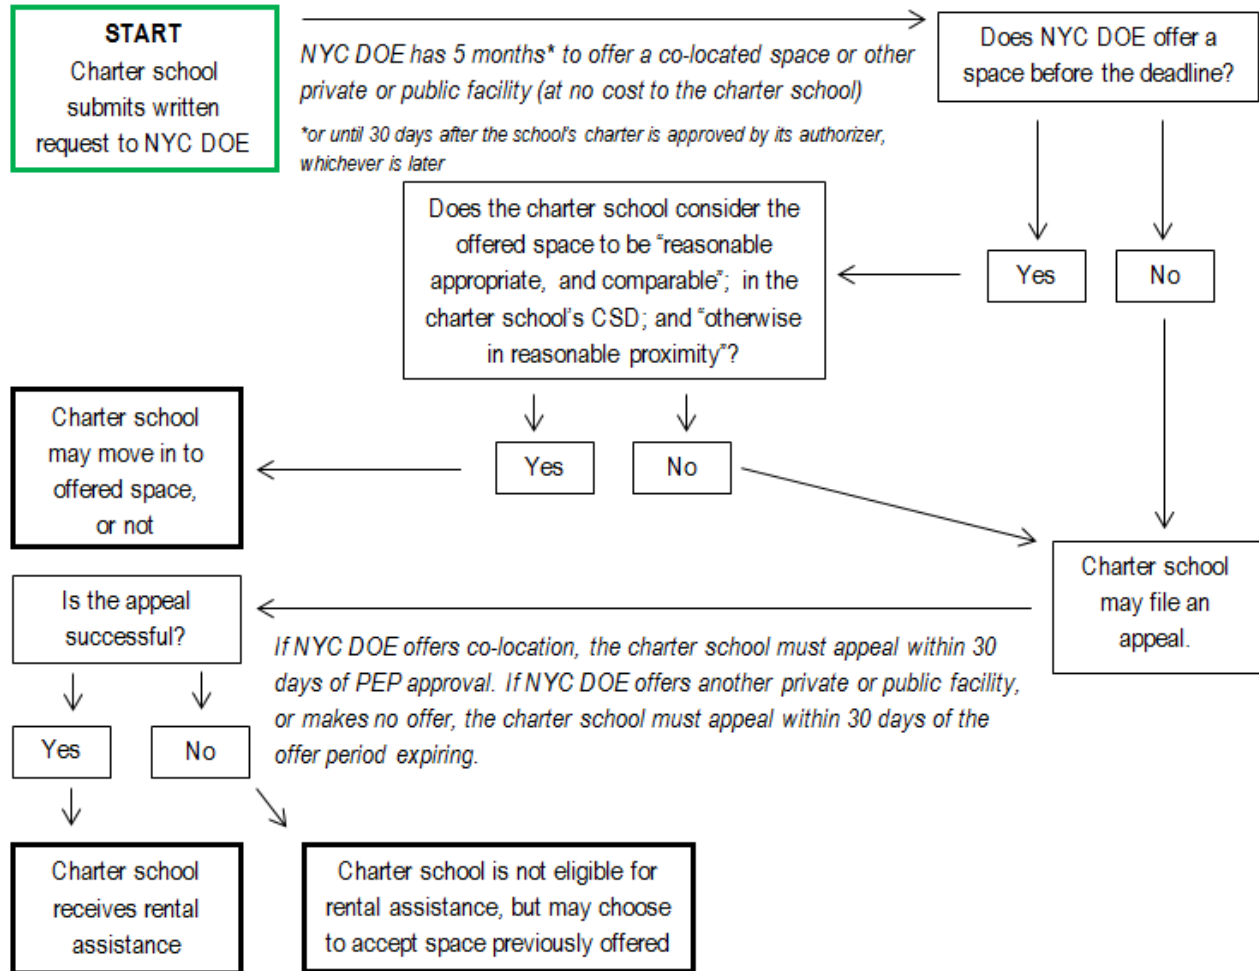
START
Charter school submits written request to NYC DOE

NYC DOE has 5 months* to offer a co-located space or other private or public facility (at no cost to the charter school)

*or until 30 days after the school's charter is approved by its authorizer, whichever is later

Does NYC DOE offer a space before the deadline?

Yes

No

Does the charter school consider the offered space to be "reasonable appropriate, and comparable"; in the charter school's CSD; and "otherwise in reasonable proximity"?

Yes

No

Charter school may move in to offered space, or not

Charter school may file an appeal.

Is the appeal successful?

If NYC DOE offers co-location, the charter school must appeal within 30 days of PEP approval. If NYC DOE offers another private or public facility, or makes no offer, the charter school must appeal within 30 days of the offer period expiring.

Yes

No

Charter school receives rental assistance

Charter school is not eligible for rental assistance, but may choose to accept space previously offered